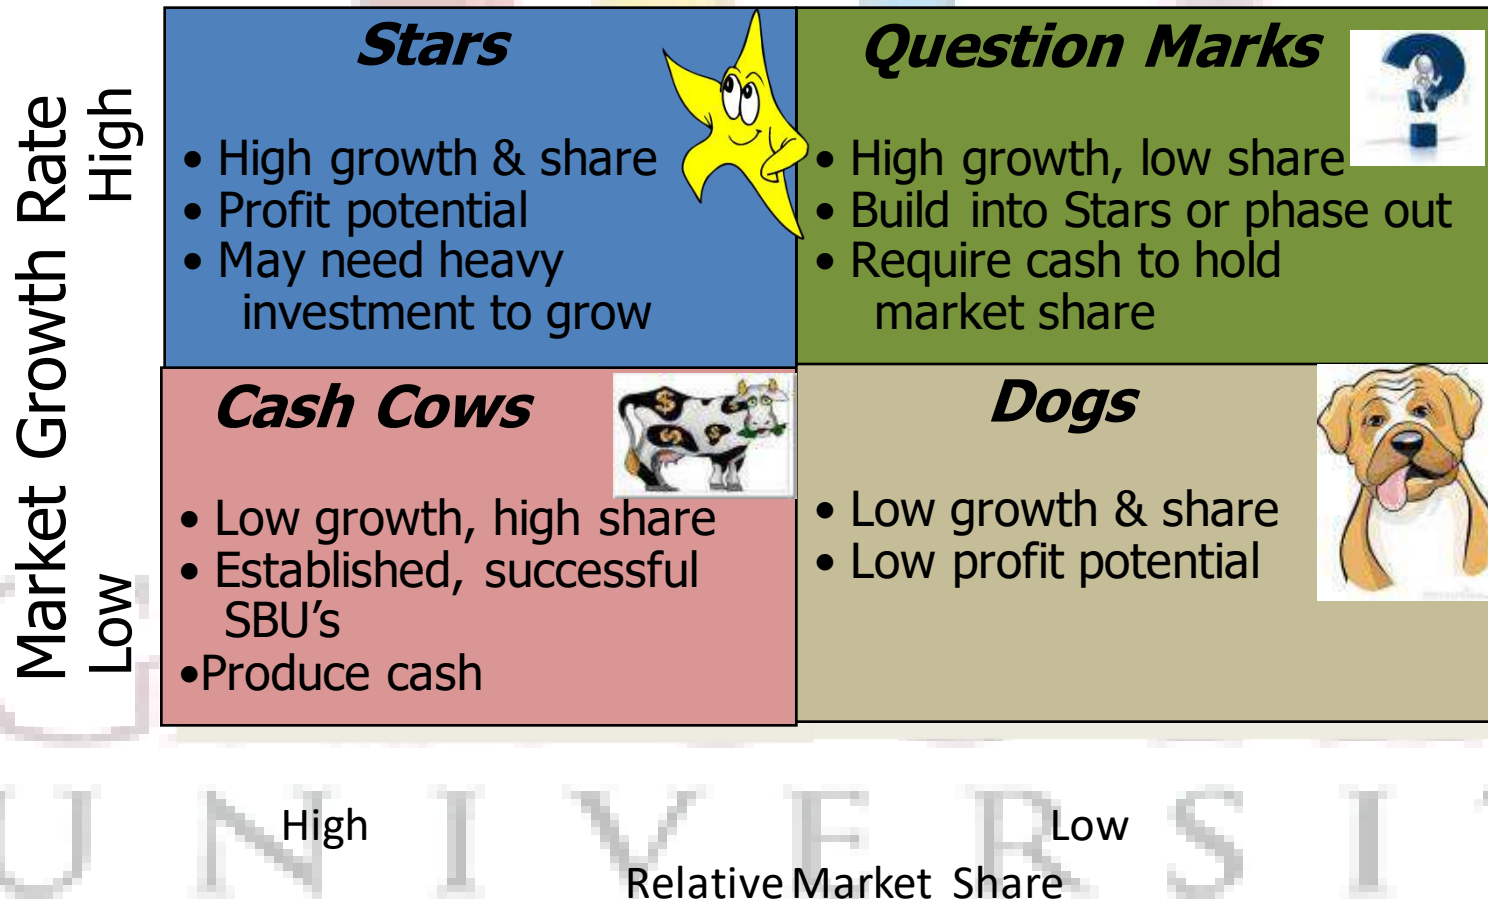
Market Growth Rate

High

Low

Stars

• High growth & share
• Profit potential
• May need heavy investment to grow

Question Marks

• High growth, low share
• Build into Stars or phase out
• Require cash to hold market share

Cash Cows

• Low growth, high share
• Established, successful SBU's
•Produce cash

Dogs

• Low growth & share
• Low profit potential

High

Low

Relative Market Share

UNIVERSIT